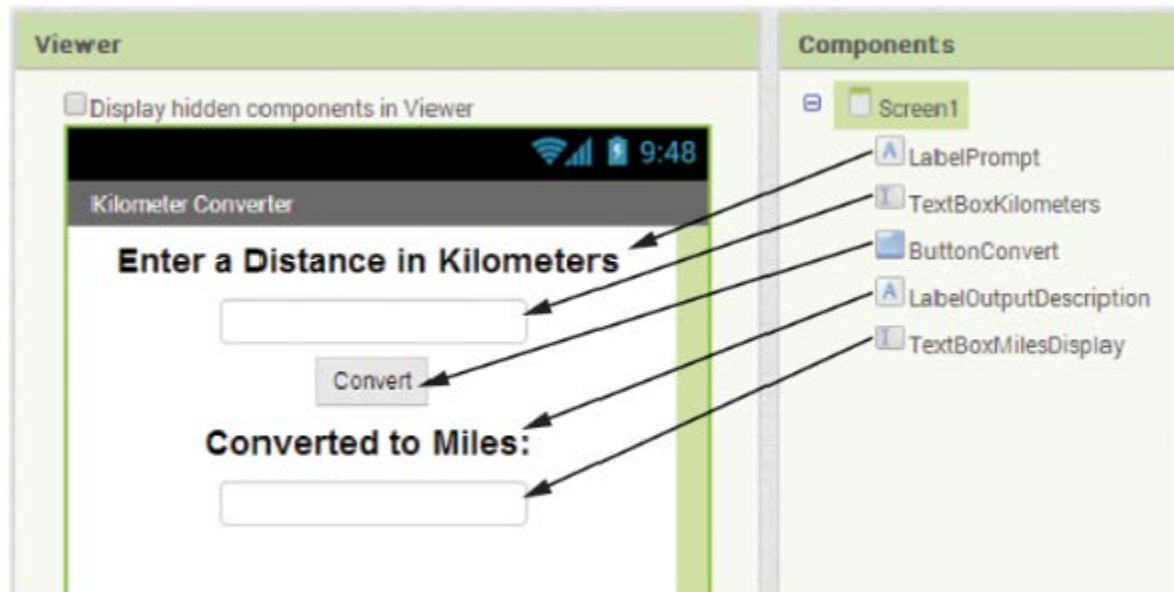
Viewer

Display hidden components in Viewer

9:48

Kilometer Converter

Enter a Distance in Kilometers

Convert

Converted to Miles:

Components

Screen1

LabelPrompt

TextBoxKilometers

ButtonConvert

LabelOutputDescription

TextBoxMilesDisplay